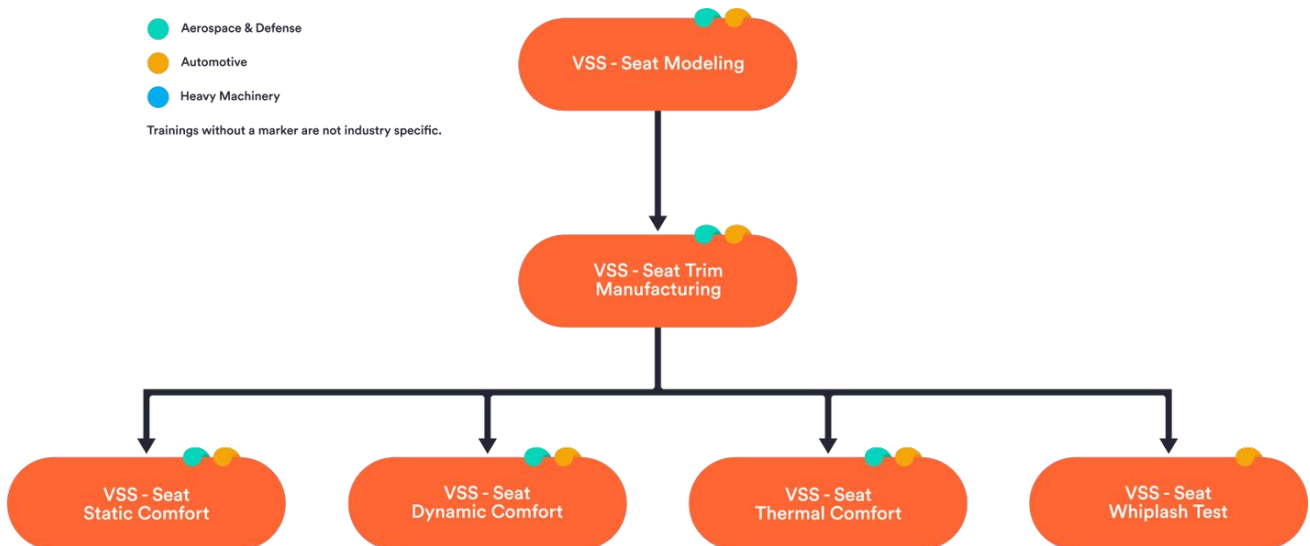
Aerospace & Defense
Automotive
Heavy Machinery
Trainings without a marker are not industry specific.

VSS - Seat Modeling

VSS - Seat Trim Manufacturing

VSS - Seat Static Comfort

VSS - Seat Dynamic Comfort

VSS - Seat Thermal Comfort

VSS - Seat Whiplash Test